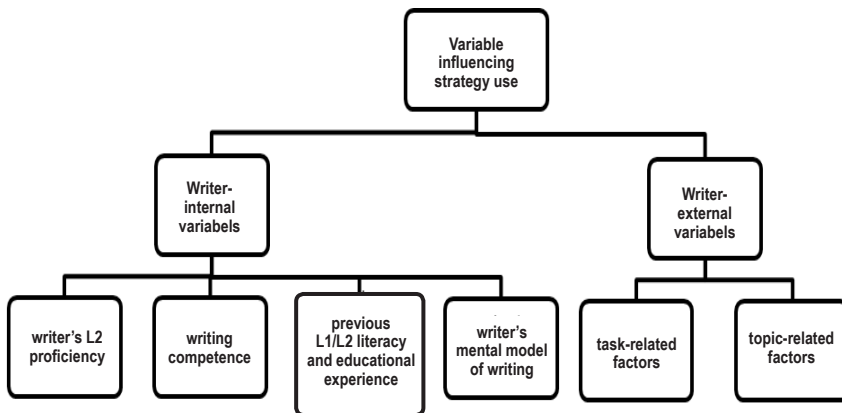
Variable influencing strategy use

Writer-internal variabels

Writer-external variabels

writer's L2 proficiency

writing competence

previous L1/L2 literacy and educational experience

writer's mental model of writing

task-related factors

topic-related factors